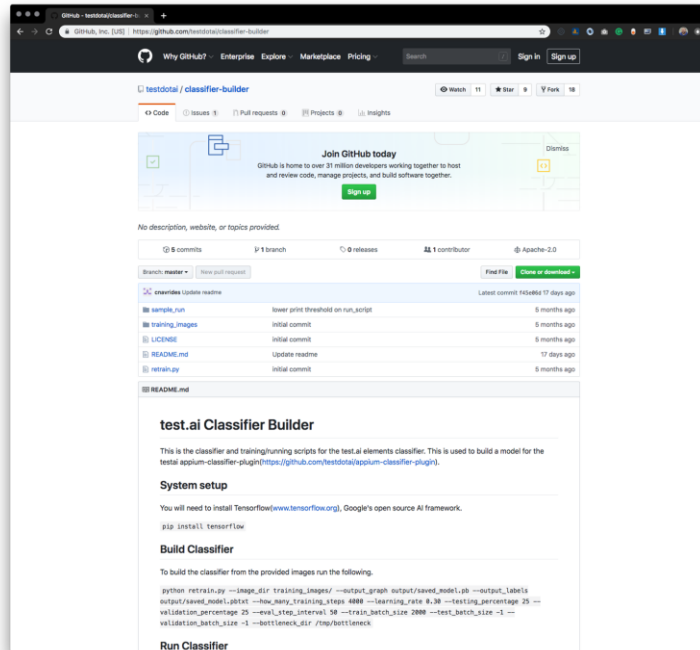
GitHub - testdotai/classifier-b ×

GitHub, Inc. [US] | https://github.com/testdotai/classifier-builder

Why GitHub? Enterprise Explore Marketplace Pricing

Search

Sign in Sign up

testdotai / classifier-builder

Watch 11 Star 9 Fork 18

Code Issues 1 Pull requests 0 Projects 0 Insights

Join GitHub today

GitHub is home to over 31 million developers working together to host and review code, manage projects, and build software together.

Sign up

Dismiss

No description, website, or topics provided.

5 commits 1 branch 0 releases 1 contributor Apache-2.0

Branch: master New pull request Find File Clone or download

cnavrides Update readme Latest commit f43e86d 17 days ago

| | | |
|---|---|---|
| sample_run | lower print threshold on run_script | 5 months ago |
| training_images | initial commit | 5 months ago |
| LICENSE | initial commit | 5 months ago |
| README.md | Update readme | 17 days ago |
| retrain.py | initial commit | 5 months ago |

README.md

test.ai Classifier Builder

This is the classifier and training/running scripts for the test.ai elements classifier. This is used to build a model for the testai appium-classifier-plugin(https://github.com/testdotai/appium-classifier-plugin).

System setup

You will need to install Tensorflow(www.tensorflow.org), Google's open source AI framework.

pip install tensorflow

Build Classifier

To build the classifier from the provided images run the following.

python retrain.py --image_dir training_images/ --output_graph output/saved_model.pb --output_labels output/saved_model.pbtxt --how_many_training_steps 4000 --learning_rate 0.30 --testing_percentage 25 --validation_percentage 25 --eval_step_interval 50 --train_batch_size 2000 --test_batch_size -1 --validation_batch_size -1 --bottleneck_dir /tmp/bottleneck

Run Classifier